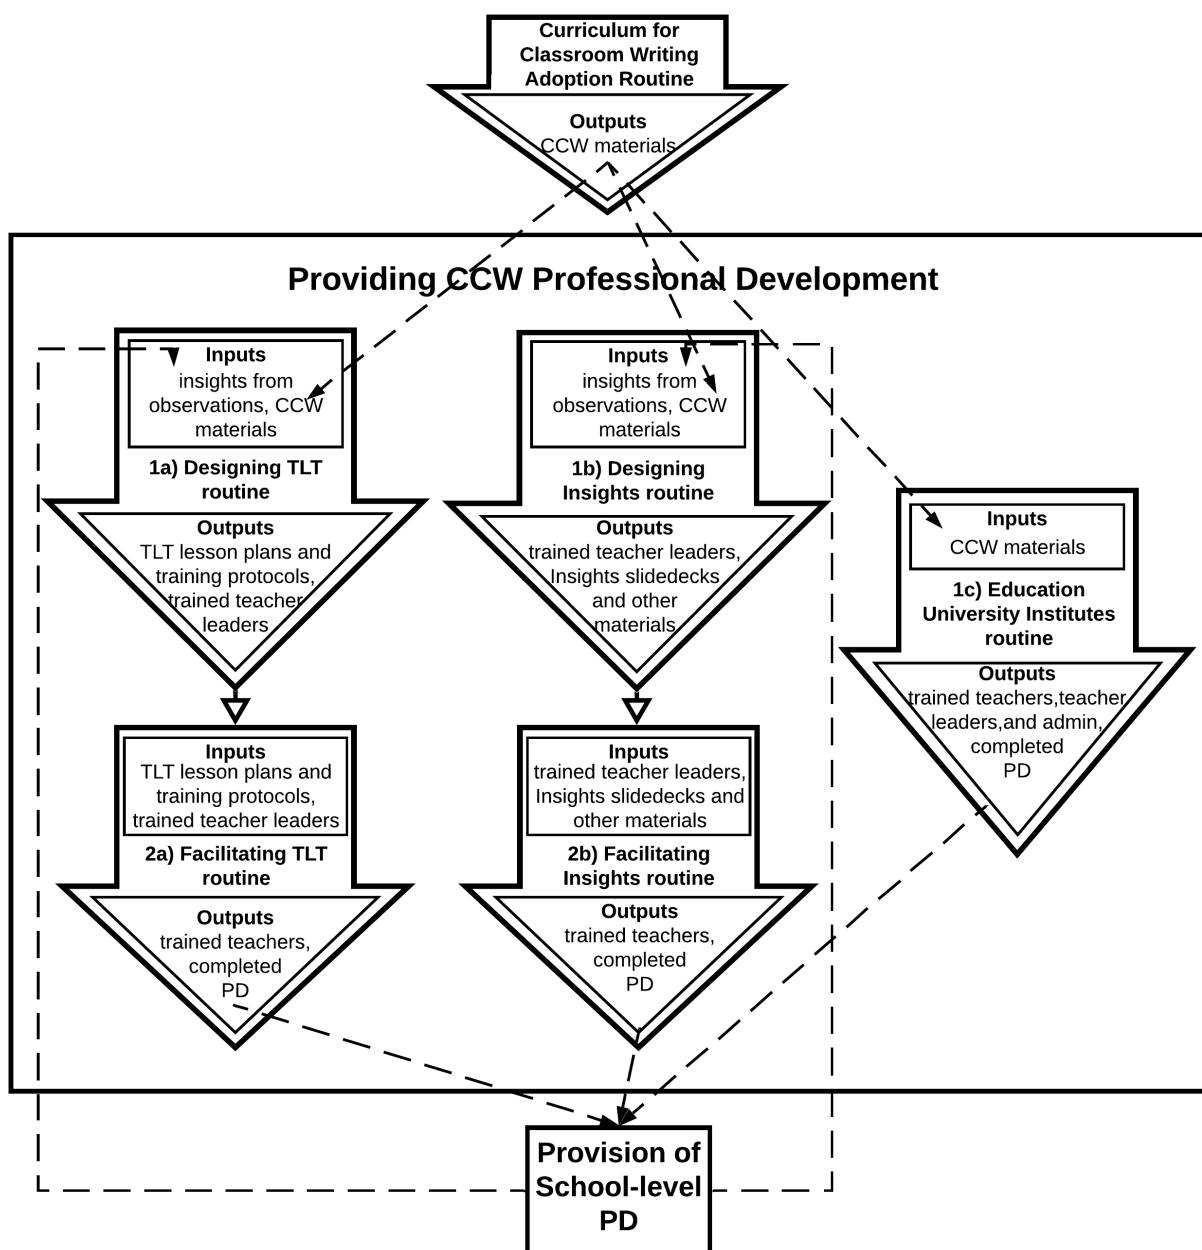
Curriculum for Classroom Writing Adoption Routine

Outputs
CCW materials

Providing CCW Professional Development

Inputs
insights from observations, CCW materials

1a) Designing TLT routine

Outputs
TLT lesson plans and training protocols, trained teacher leaders

Inputs
insights from observations, CCW materials

1b) Designing Insights routine

Outputs
trained teacher leaders, Insights slidedecks and other materials

Inputs
CCW materials

1c) Education University Institutes routine

Outputs
trained teachers,teacher leaders,and admin, completed PD

Inputs
TLT lesson plans and training protocols, trained teacher leaders

2a) Facilitating TLT routine

Outputs
trained teachers, completed PD

Inputs
trained teacher leaders, Insights slidedecks and other materials

2b) Facilitating Insights routine

Outputs
trained teachers, completed PD

Provision of School-level PD